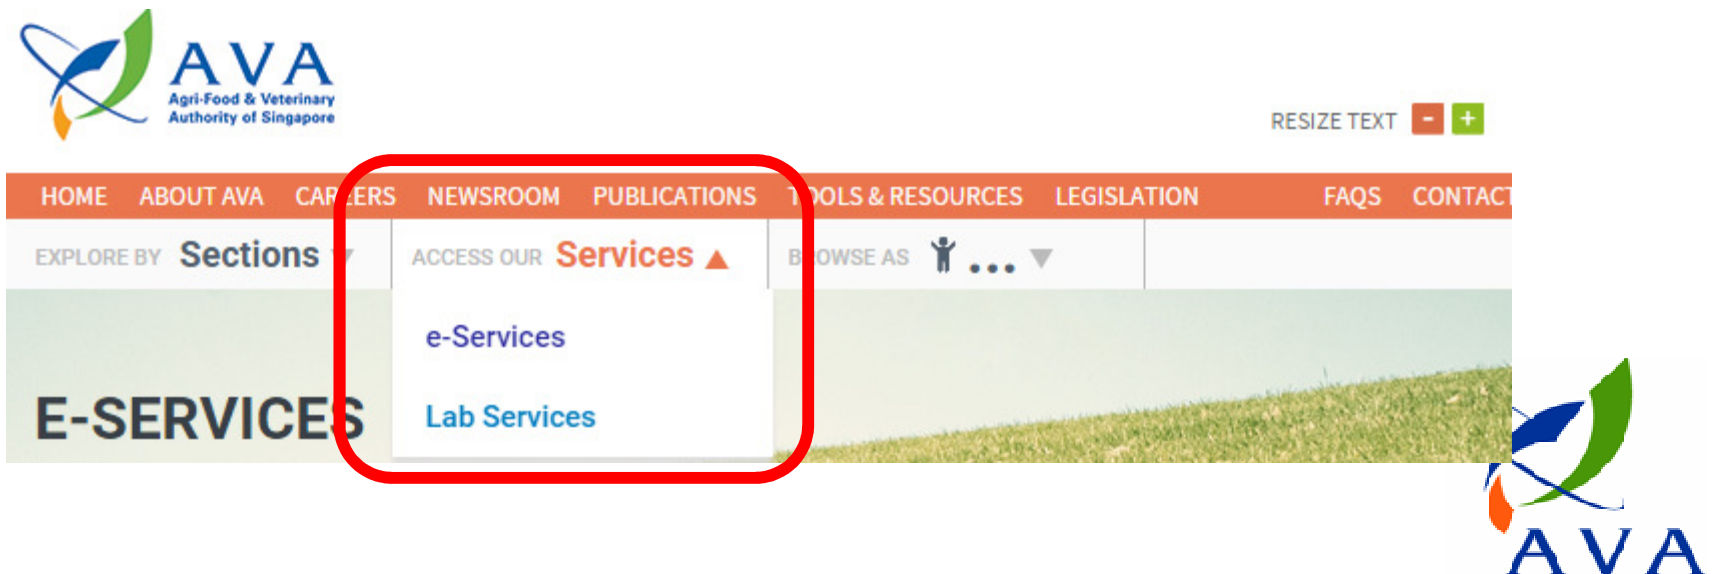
AVA
Agri-Food & Veterinary Authority of Singapore

RESIZE TEXT - +

HOME ABOUT AVA CAR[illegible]ERS NEWSROOM PUBLICATIONS T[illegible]OLS & RESOURCES LEGISLATION FAQS CONTAC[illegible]

EXPLORE BY Sections ACCESS OUR Services B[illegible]OWSE AS ...

e-Services
Lab Services

E-SERVICE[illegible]

AVA